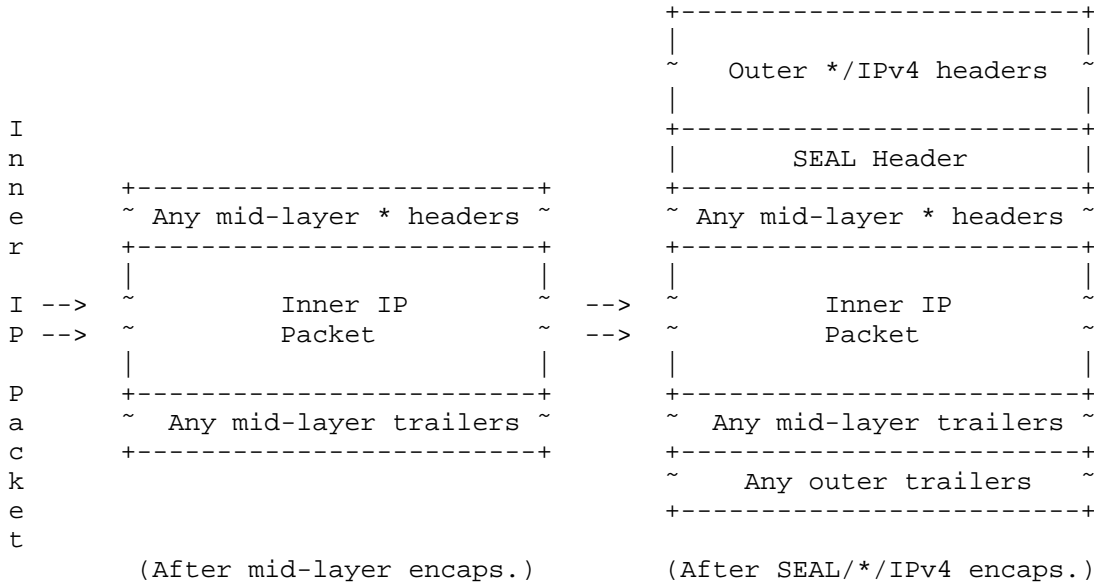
Outer */IPv4 headers

SEAL Header

Any mid-layer * headers

Any mid-layer * headers

I
n
n
e
r

I -->
P -->

P
a
c
k
e
t

Inner IP
Packet

-->
-->

Inner IP
Packet

Any mid-layer trailers

Any mid-layer trailers

Any outer trailers

(After mid-layer encaps.)

(After SEAL/*/IPv4 encaps.)